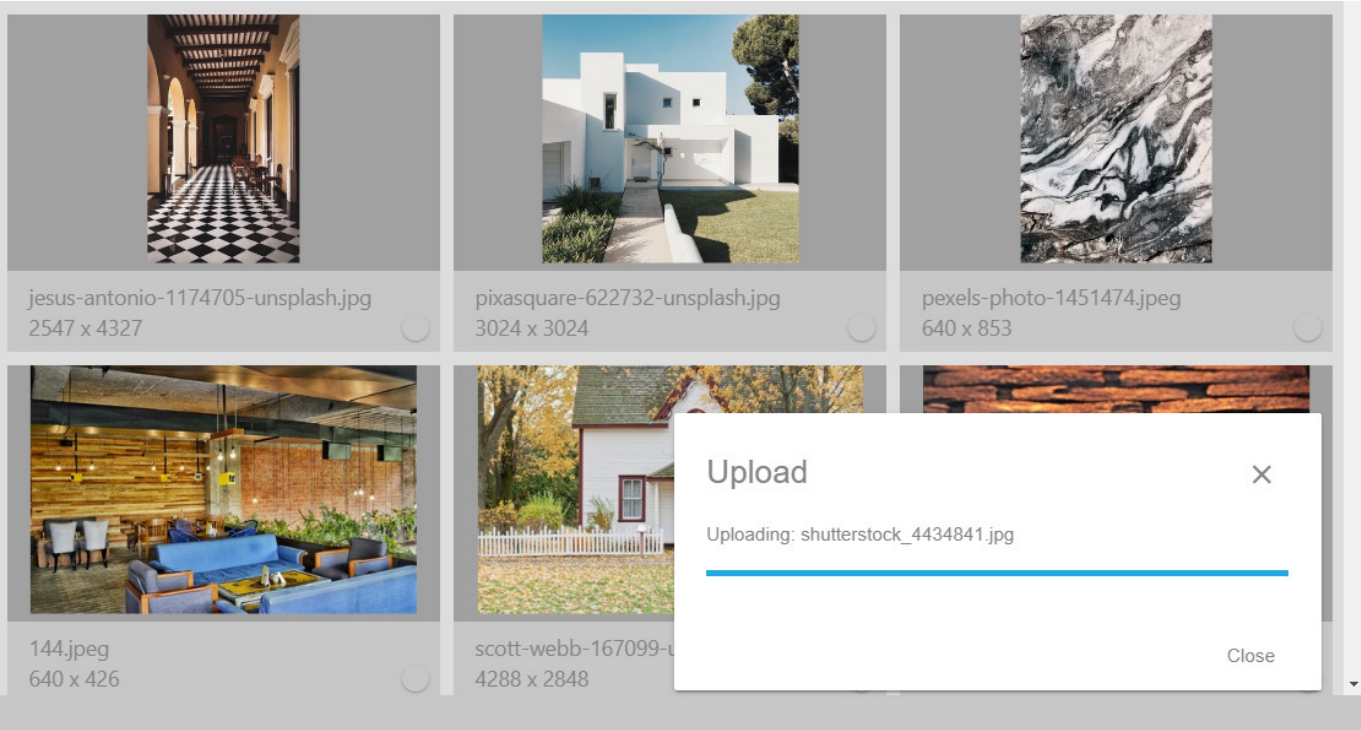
jesus-antonio-1174705-unsplash.jpg
2547 x 4327

pixasquare-622732-unsplash.jpg
3024 x 3024

pexels-photo-1451474.jpeg
640 x 853

144.jpeg
640 x 426

scott-webb-167099-u
4288 x 2848

Upload

×

Uploading: shutterstock_4434841.jpg

Close